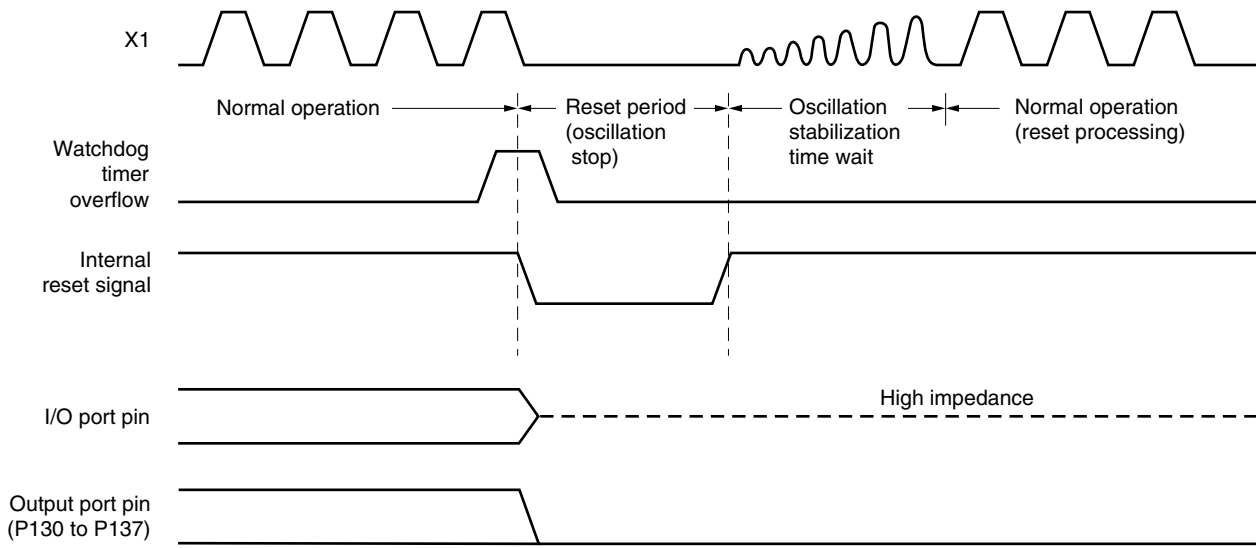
X1

Normal operation

Reset period (oscillation stop)

Oscillation stabilization time wait

Normal operation (reset processing)

Watchdog timer overflow

Internal reset signal

High impedance

I/O port pin

Output port pin (P130 to P137)